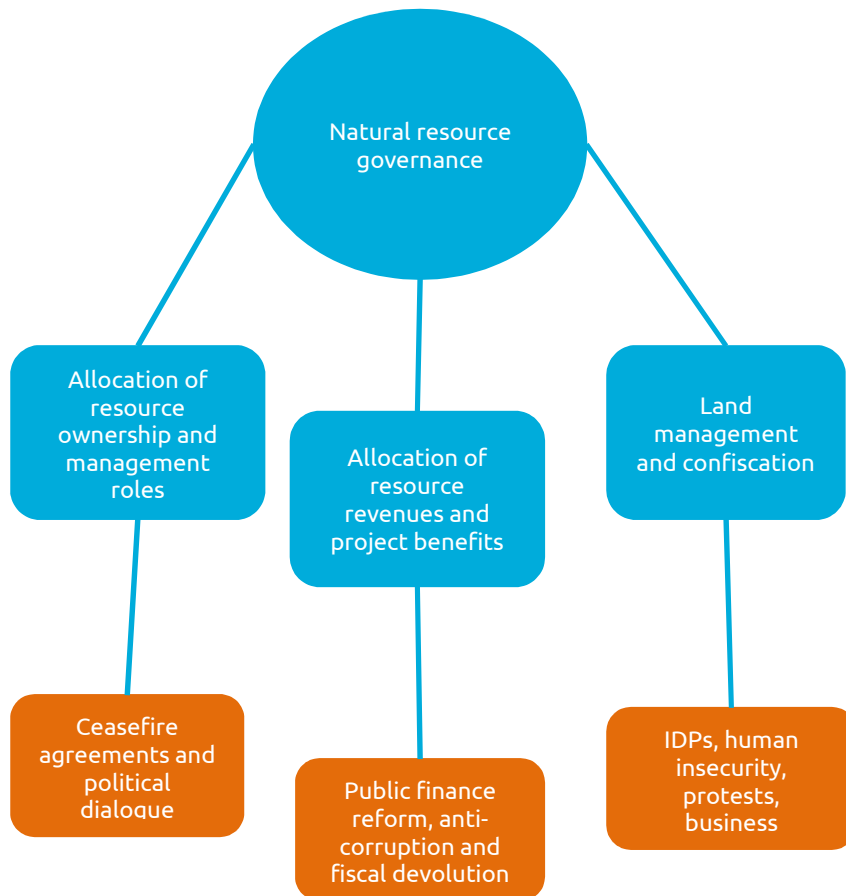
Natural resource governance

Allocation of resource ownership and management roles

Allocation of resource revenues and project benefits

Land management and confiscation

Ceasefire agreements and political dialogue

Public finance reform, anti-corruption and fiscal devolution

IDPs, human insecurity, protests, business